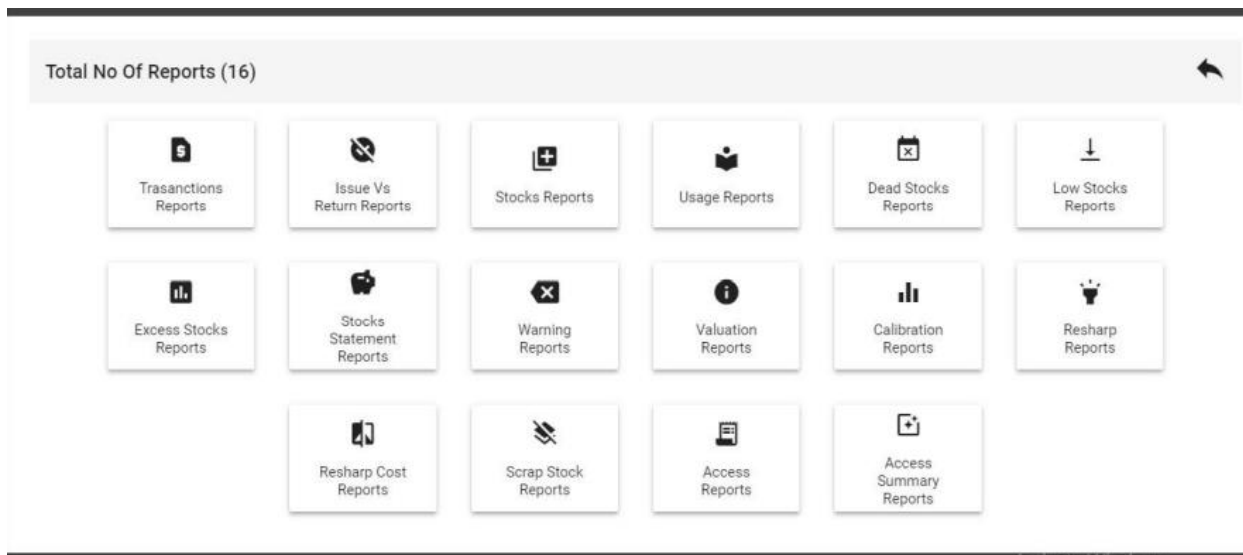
Total No Of Reports (16)

Trasanctions Reports

Issue Vs Return Reports

Stocks Reports

Usage Reports

Dead Stocks Reports

Low Stocks Reports

Excess Stocks Reports

Stocks Statement Reports

Warning Reports

Valuation Reports

Calibration Reports

Resharp Reports

Resharp Cost Reports

Scrap Stock Reports

Access Reports

Access Summary Reports